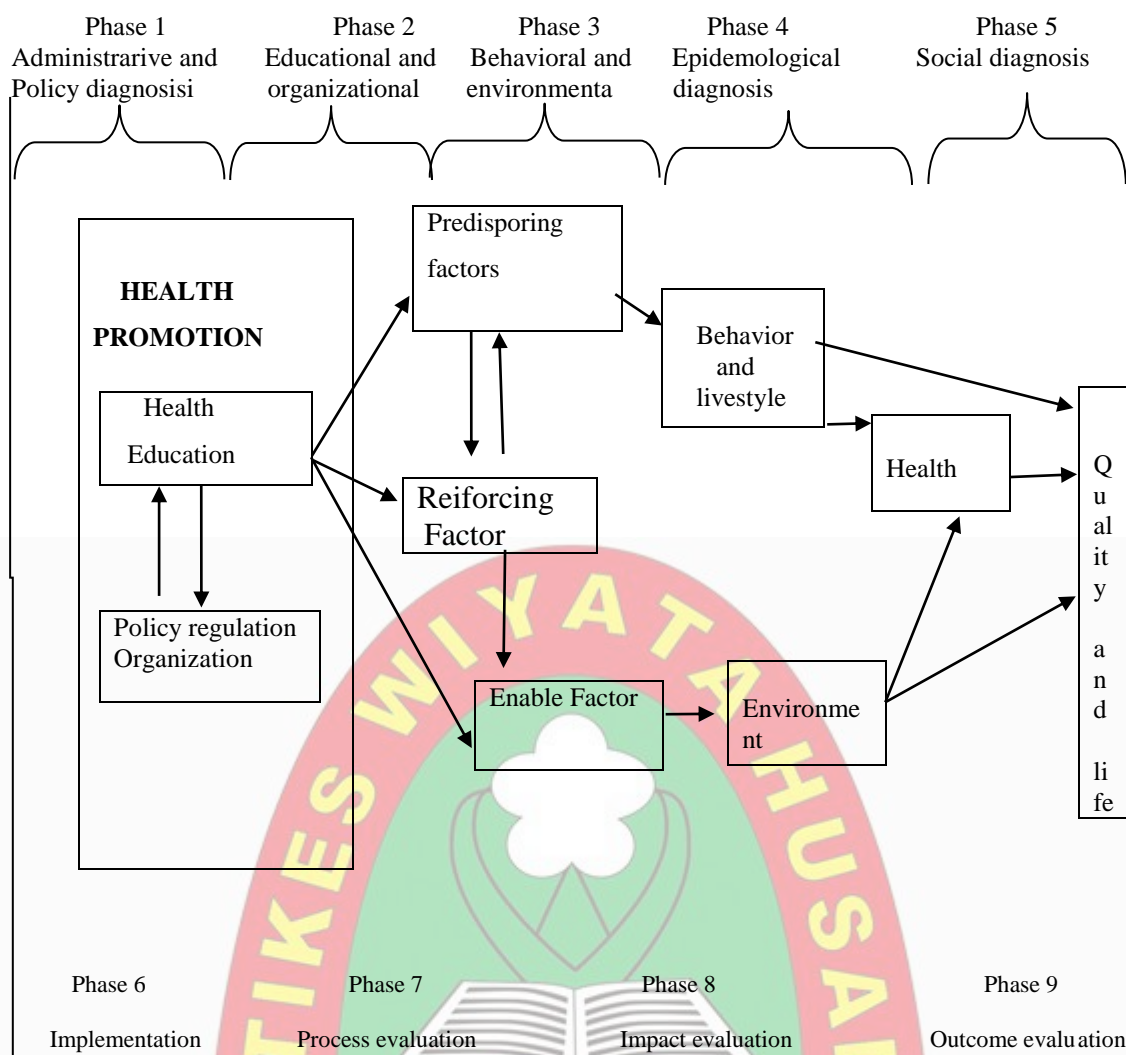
Phase 1
Administrarive and Policy diagnosisi

Phase 2
Educational and organizational

Phase 3
Behavioral and environmenta

Phase 4
Epidemological diagnosis

Phase 5
Social diagnosis

HEALTH PROMOTION

Health Education

Policy regulation Organization

Predisporing factors

Reiforcing Factor

Enable Factor

Behavior and livestyle

Health

Environme nt

Q u al it y a n d li fe

STIKES WIYATA HUSADA

Phase 6
Implementation

Phase 7
Process evaluation

Phase 8
Impact evaluation

Phase 9
Outcome evaluation